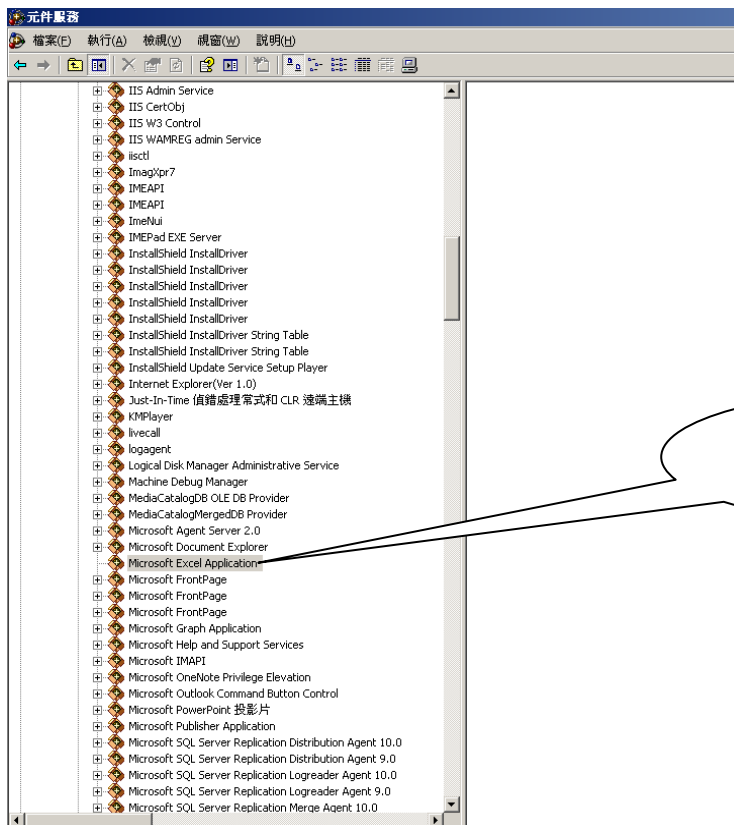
元件服務
檔案(F) 執行(A) 檢視(V) 視窗(W) 說明(H)

IIS Admin Service
IIS CertObj
IIS W3 Control
IIS WAMREG admin Service
iisctl
ImagXpr7
IMEAPI
IMEAPI
ImeNui
IMEPad EXE Server
InstallShield InstallDriver
InstallShield InstallDriver
InstallShield InstallDriver
InstallShield InstallDriver
InstallShield InstallDriver
InstallShield InstallDriver String Table
InstallShield InstallDriver String Table
InstallShield Update Service Setup Player
Internet Explorer(Ver 1.0)
Just-In-Time 偵錯處理常式和 CLR 遠端主機
KMPlayer
livecall
logagent
Logical Disk Manager Administrative Service
Machine Debug Manager
MediaCatalogDB OLE DB Provider
MediaCatalogMergedDB Provider
Microsoft Agent Server 2.0
Microsoft Document Explorer
Microsoft Excel Application
Microsoft FrontPage
Microsoft FrontPage
Microsoft FrontPage
Microsoft Graph Application
Microsoft Help and Support Services
Microsoft IMAPI
Microsoft OneNote Privilege Elevation
Microsoft Outlook Command Button Control
Microsoft PowerPoint 投影片
Microsoft Publisher Application
Microsoft SQL Server Replication Distribution Agent 10.0
Microsoft SQL Server Replication Distribution Agent 9.0
Microsoft SQL Server Replication Logreader Agent 10.0
Microsoft SQL Server Replication Logreader Agent 9.0
Microsoft SQL Server Replication Merge Agent 10.0